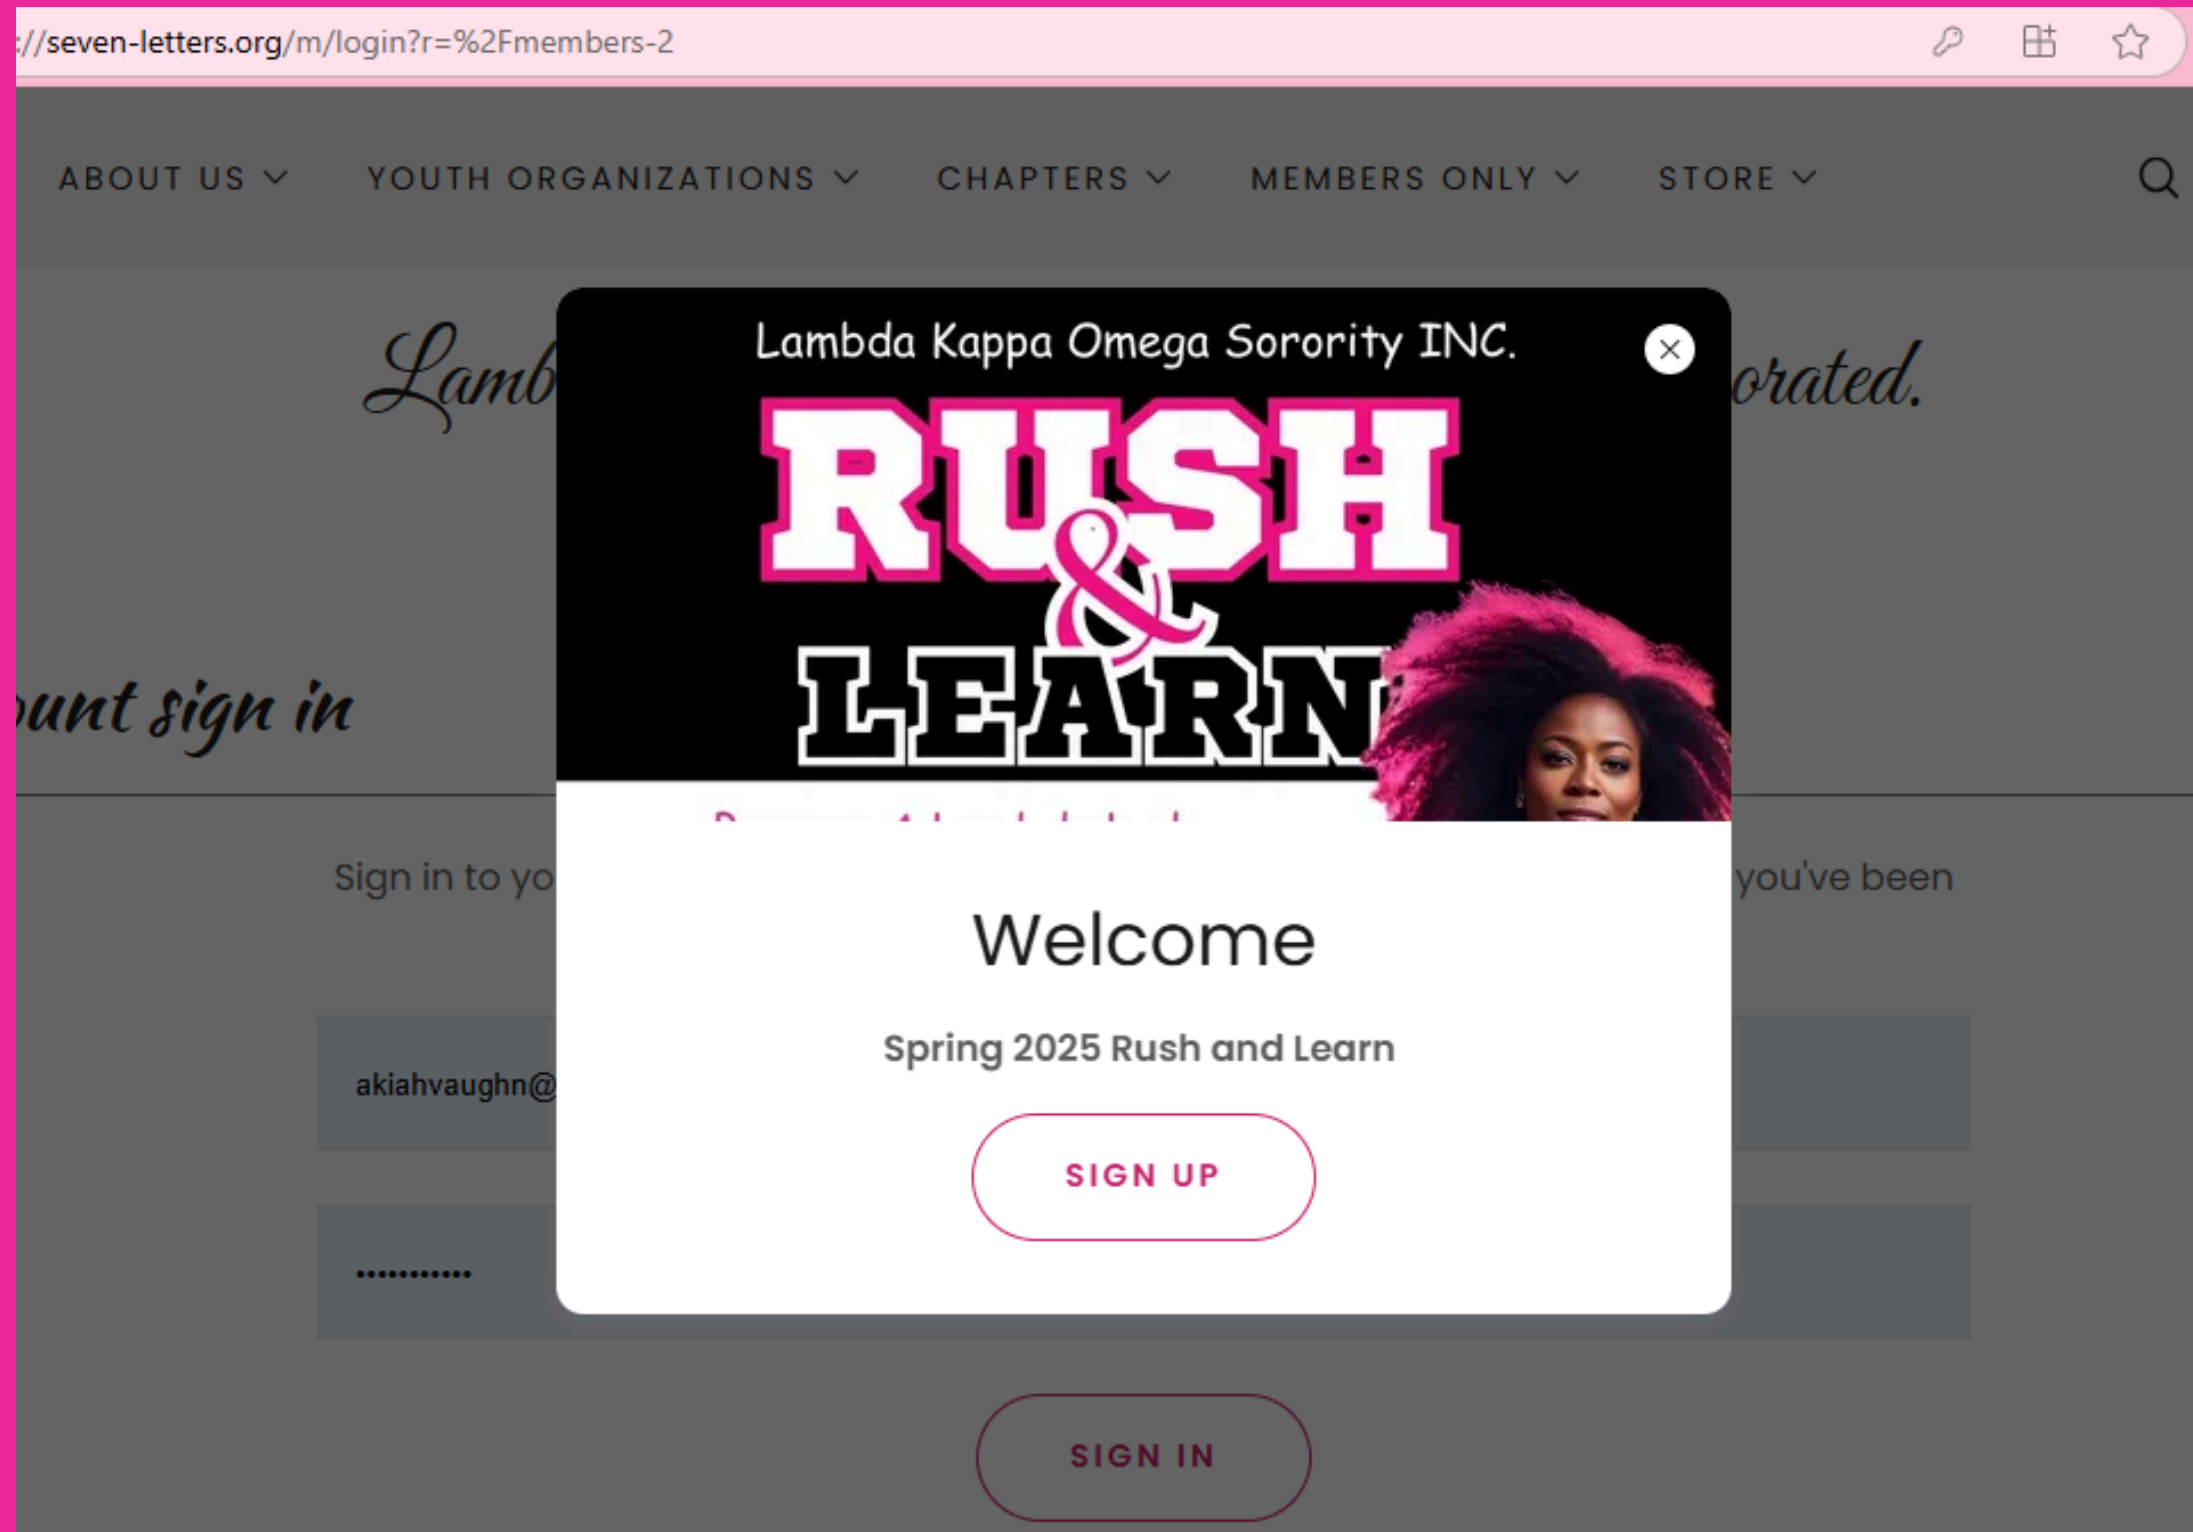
://seven-letters.org/m/login?r=%2Fmembers-2

ABOUT US YOUTH ORGANIZATIONS CHAPTERS MEMBERS ONLY STORE

Lamb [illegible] orated.

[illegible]unt sign in

Sign in to yo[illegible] you've been

akiahvaughn@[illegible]

•••••••••••

SIGN IN

Lambda Kappa Omega Sorority INC.

RUSH & LEARN

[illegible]

Welcome

Spring 2025 Rush and Learn

SIGN UP